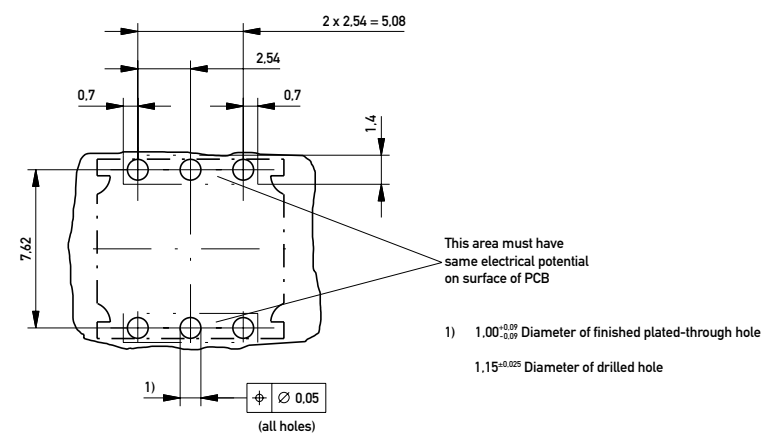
2 x 2,54 = 5,08

2,54

0,7

0,7

1,4

7,62

This area must have same electrical potential on surface of PCB

1) $1{,}00^{+0{,}09}_{-0{,}09}$ Diameter of finished plated-through hole

$1{,}15^{\pm0{,}025}$ Diameter of drilled hole

1)

⌖ | $\varnothing$ 0,05

(all holes)